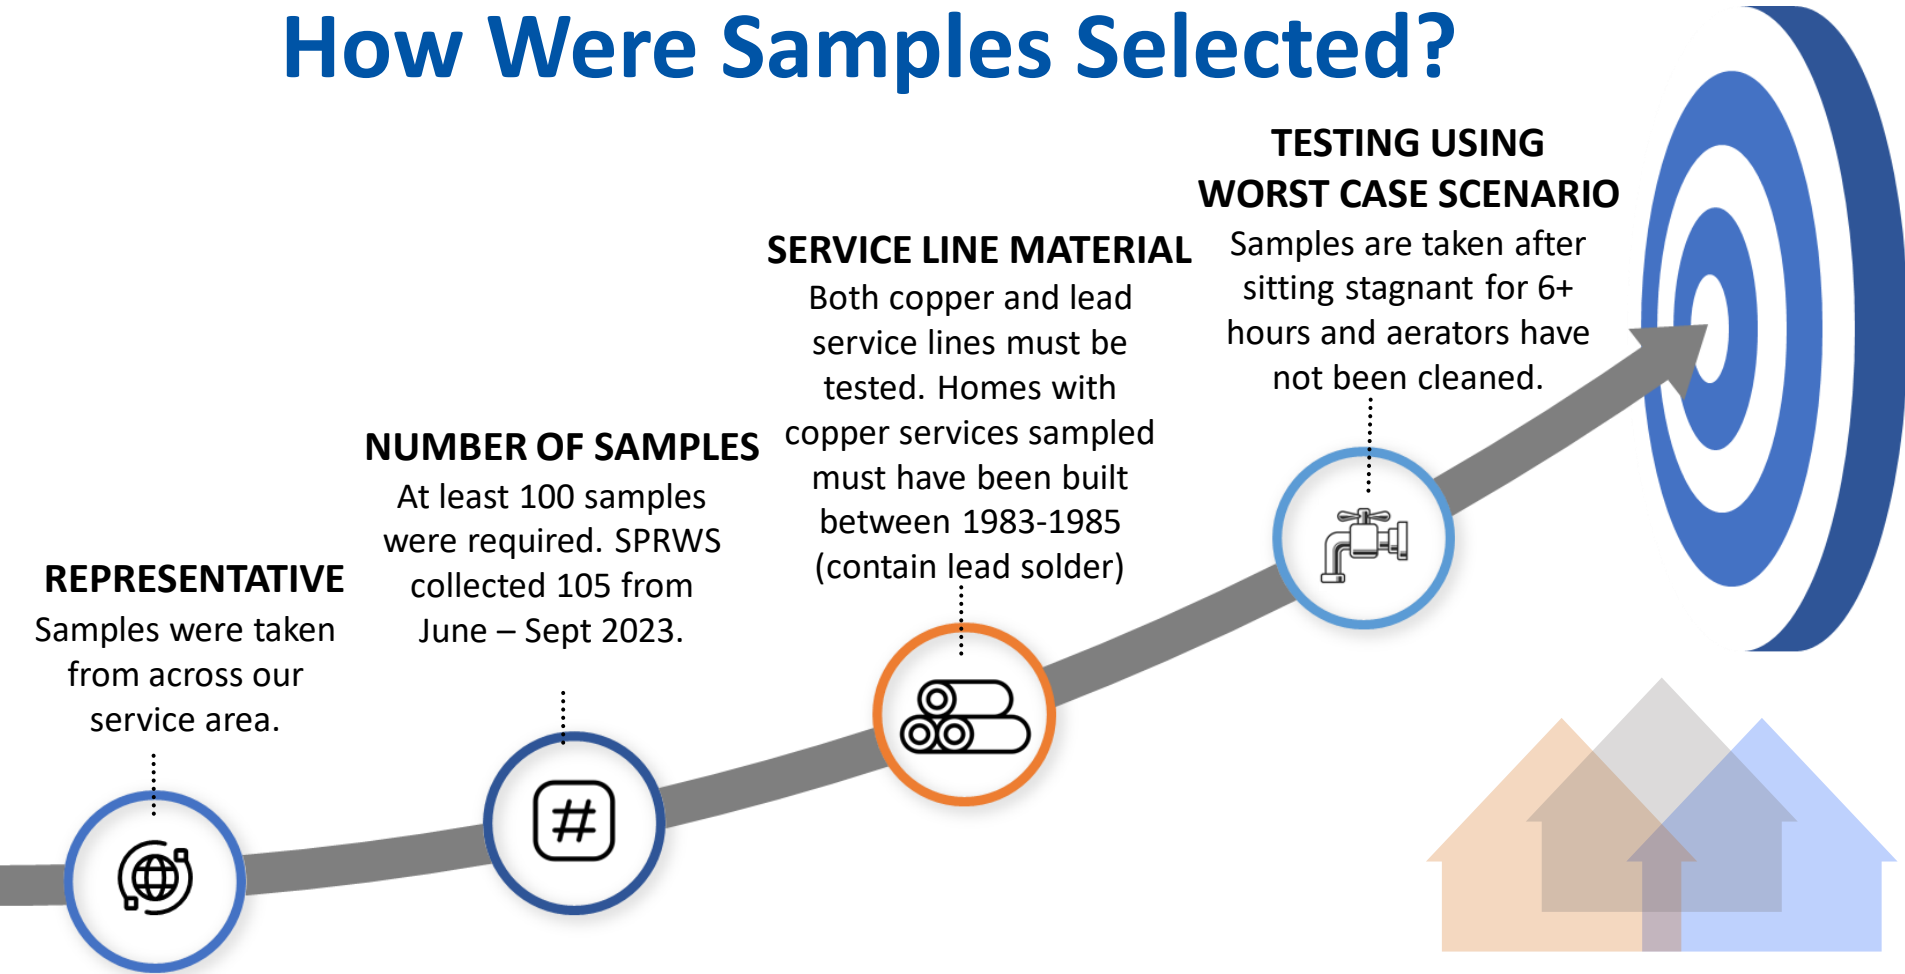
How Were Samples Selected?

REPRESENTATIVE
Samples were taken from across our service area.

NUMBER OF SAMPLES
At least 100 samples were required. SPRWS collected 105 from June – Sept 2023.

SERVICE LINE MATERIAL
Both copper and lead service lines must be tested. Homes with copper services sampled must have been built between 1983-1985 (contain lead solder)

TESTING USING WORST CASE SCENARIO
Samples are taken after sitting stagnant for 6+ hours and aerators have not been cleaned.